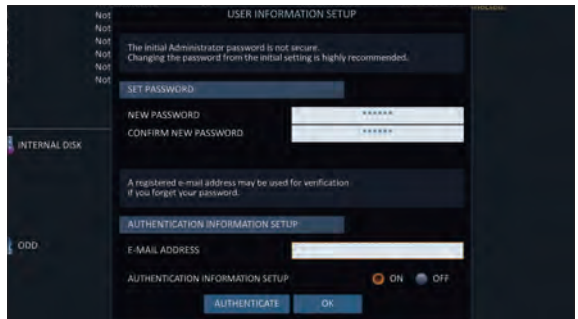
Not
Not
Not
Not
Not
Not

INTERNAL DISK

ODD

USER INFORMATION SETUP

The initial Administrator password is not secure.
Changing the password from the initial setting is highly recommended.

SET PASSWORD

NEW PASSWORD ******
CONFIRM NEW PASSWORD ******

A registered e-mail address may be used for verification if you forget your password.

AUTHENTICATION INFORMATION SETUP

E-MAIL ADDRESS

AUTHENTICATION INFORMATION SETUP ON OFF

AUTHENTICATE OK